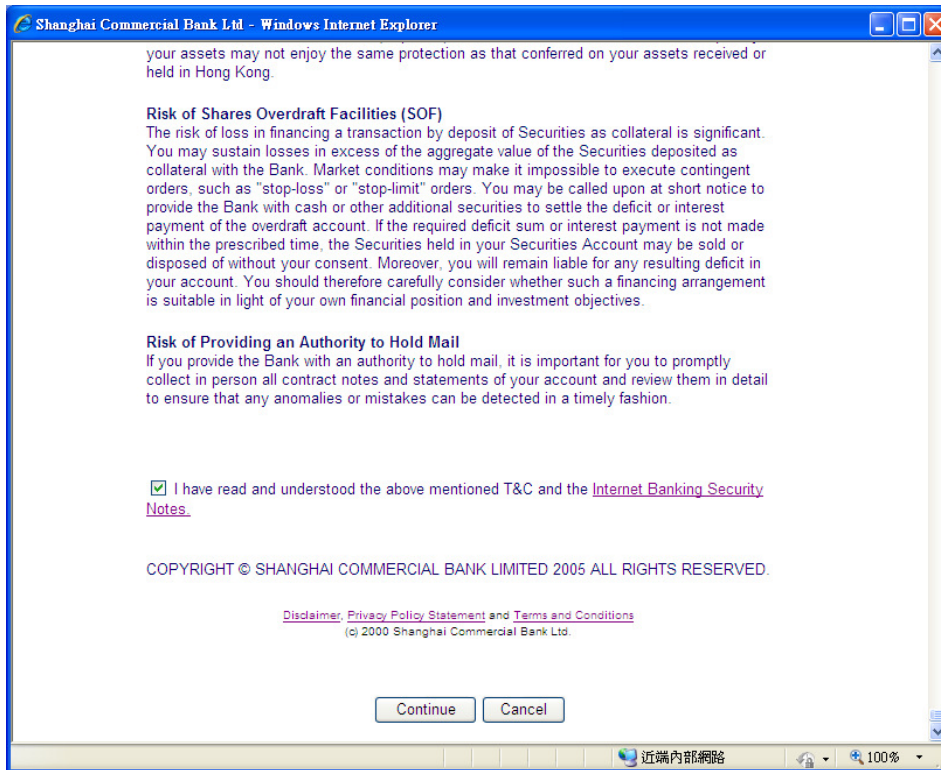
Shanghai Commercial Bank Ltd - Windows Internet Explorer

your assets may not enjoy the same protection as that conferred on your assets received or held in Hong Kong.

Risk of Shares Overdraft Facilities (SOF)
The risk of loss in financing a transaction by deposit of Securities as collateral is significant. You may sustain losses in excess of the aggregate value of the Securities deposited as collateral with the Bank. Market conditions may make it impossible to execute contingent orders, such as "stop-loss" or "stop-limit" orders. You may be called upon at short notice to provide the Bank with cash or other additional securities to settle the deficit or interest payment of the overdraft account. If the required deficit sum or interest payment is not made within the prescribed time, the Securities held in your Securities Account may be sold or disposed of without your consent. Moreover, you will remain liable for any resulting deficit in your account. You should therefore carefully consider whether such a financing arrangement is suitable in light of your own financial position and investment objectives.

Risk of Providing an Authority to Hold Mail
If you provide the Bank with an authority to hold mail, it is important for you to promptly collect in person all contract notes and statements of your account and review them in detail to ensure that any anomalies or mistakes can be detected in a timely fashion.

I have read and understood the above mentioned T&C and the Internet Banking Security Notes.

COPYRIGHT © SHANGHAI COMMERCIAL BANK LIMITED 2005 ALL RIGHTS RESERVED.

Disclaimer, Privacy Policy Statement and Terms and Conditions
(c) 2000 Shanghai Commercial Bank Ltd.

Continue Cancel

近端內部網路 100%